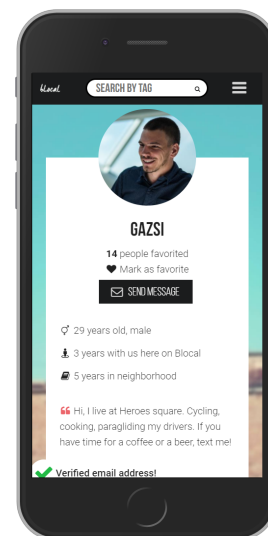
blocal

SEARCH BY TAG

GAZSI

14 people favorited

Mark as favorite

SEND MESSAGE

29 years old, male

3 years with us here on Blocal

5 years in neighborhood

Hi, I live at Heroes square. Cycling, cooking, paragliding my drivers. If you have time for a coffee or a beer, text me!

Verified email address!